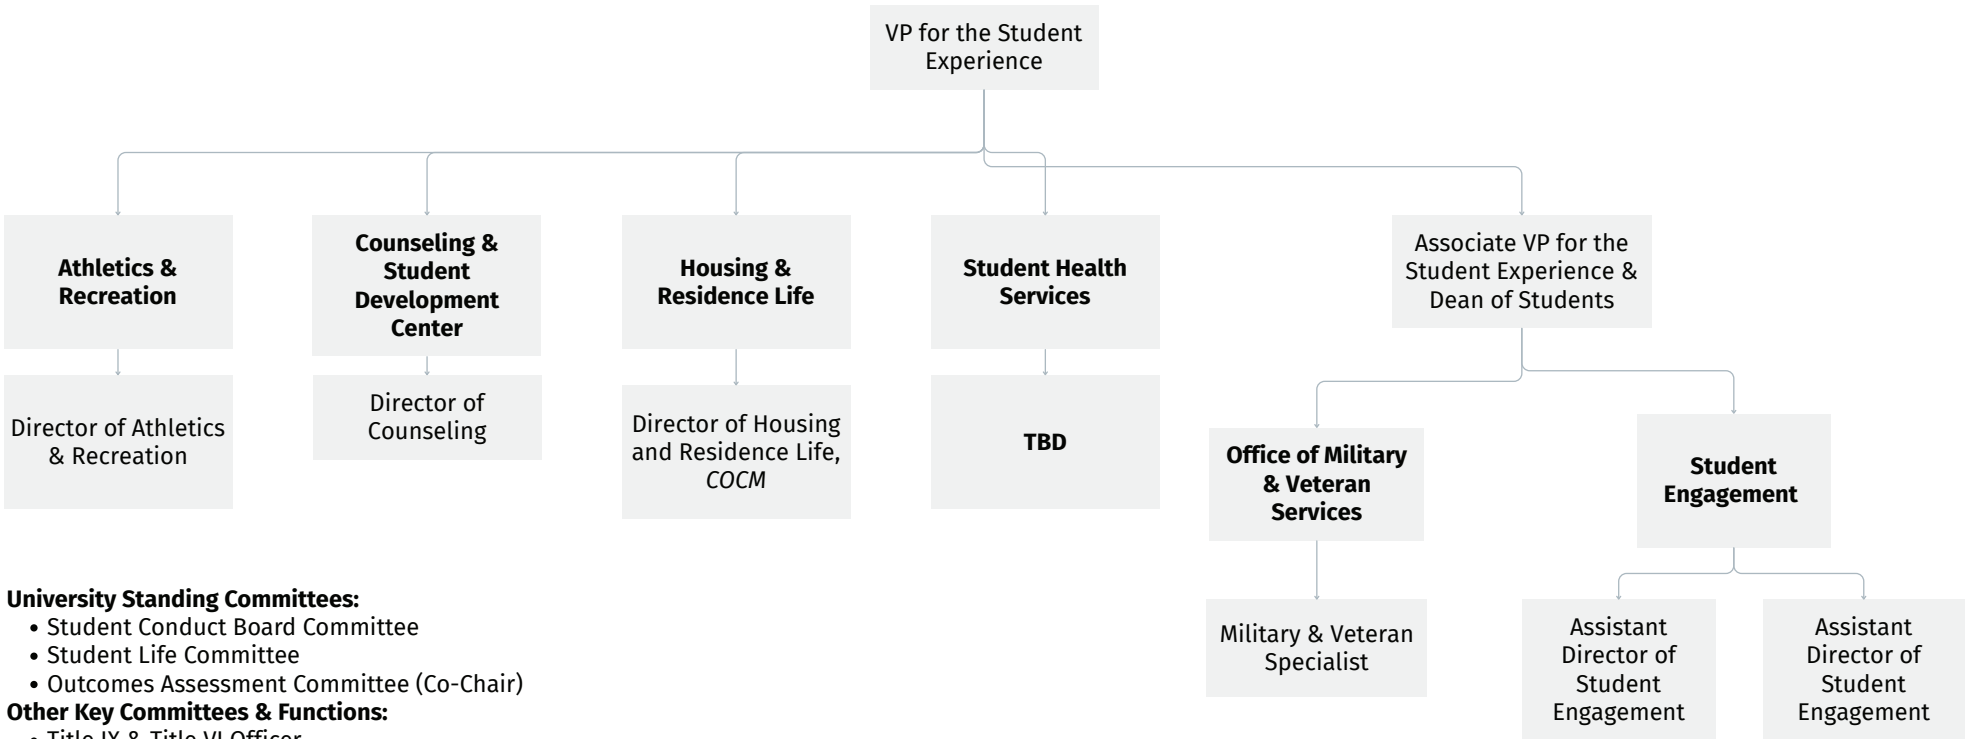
VP for the Student Experience

**Athletics & Recreation**

Director of Athletics & Recreation

**Counseling & Student Development Center**

Director of Counseling

**Housing & Residence Life**

Director of Housing and Residence Life, *COCM*

**Student Health Services**

**TBD**

Associate VP for the Student Experience & Dean of Students

**Office of Military & Veteran Services**

Military & Veteran Specialist

**Student Engagement**

Assistant Director of Student Engagement

Assistant Director of Student Engagement

**University Standing Committees:**
- Student Conduct Board Committee
- Student Life Committee
- Outcomes Assessment Committee (Co-Chair)

**Other Key Committees & Functions:**
- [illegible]